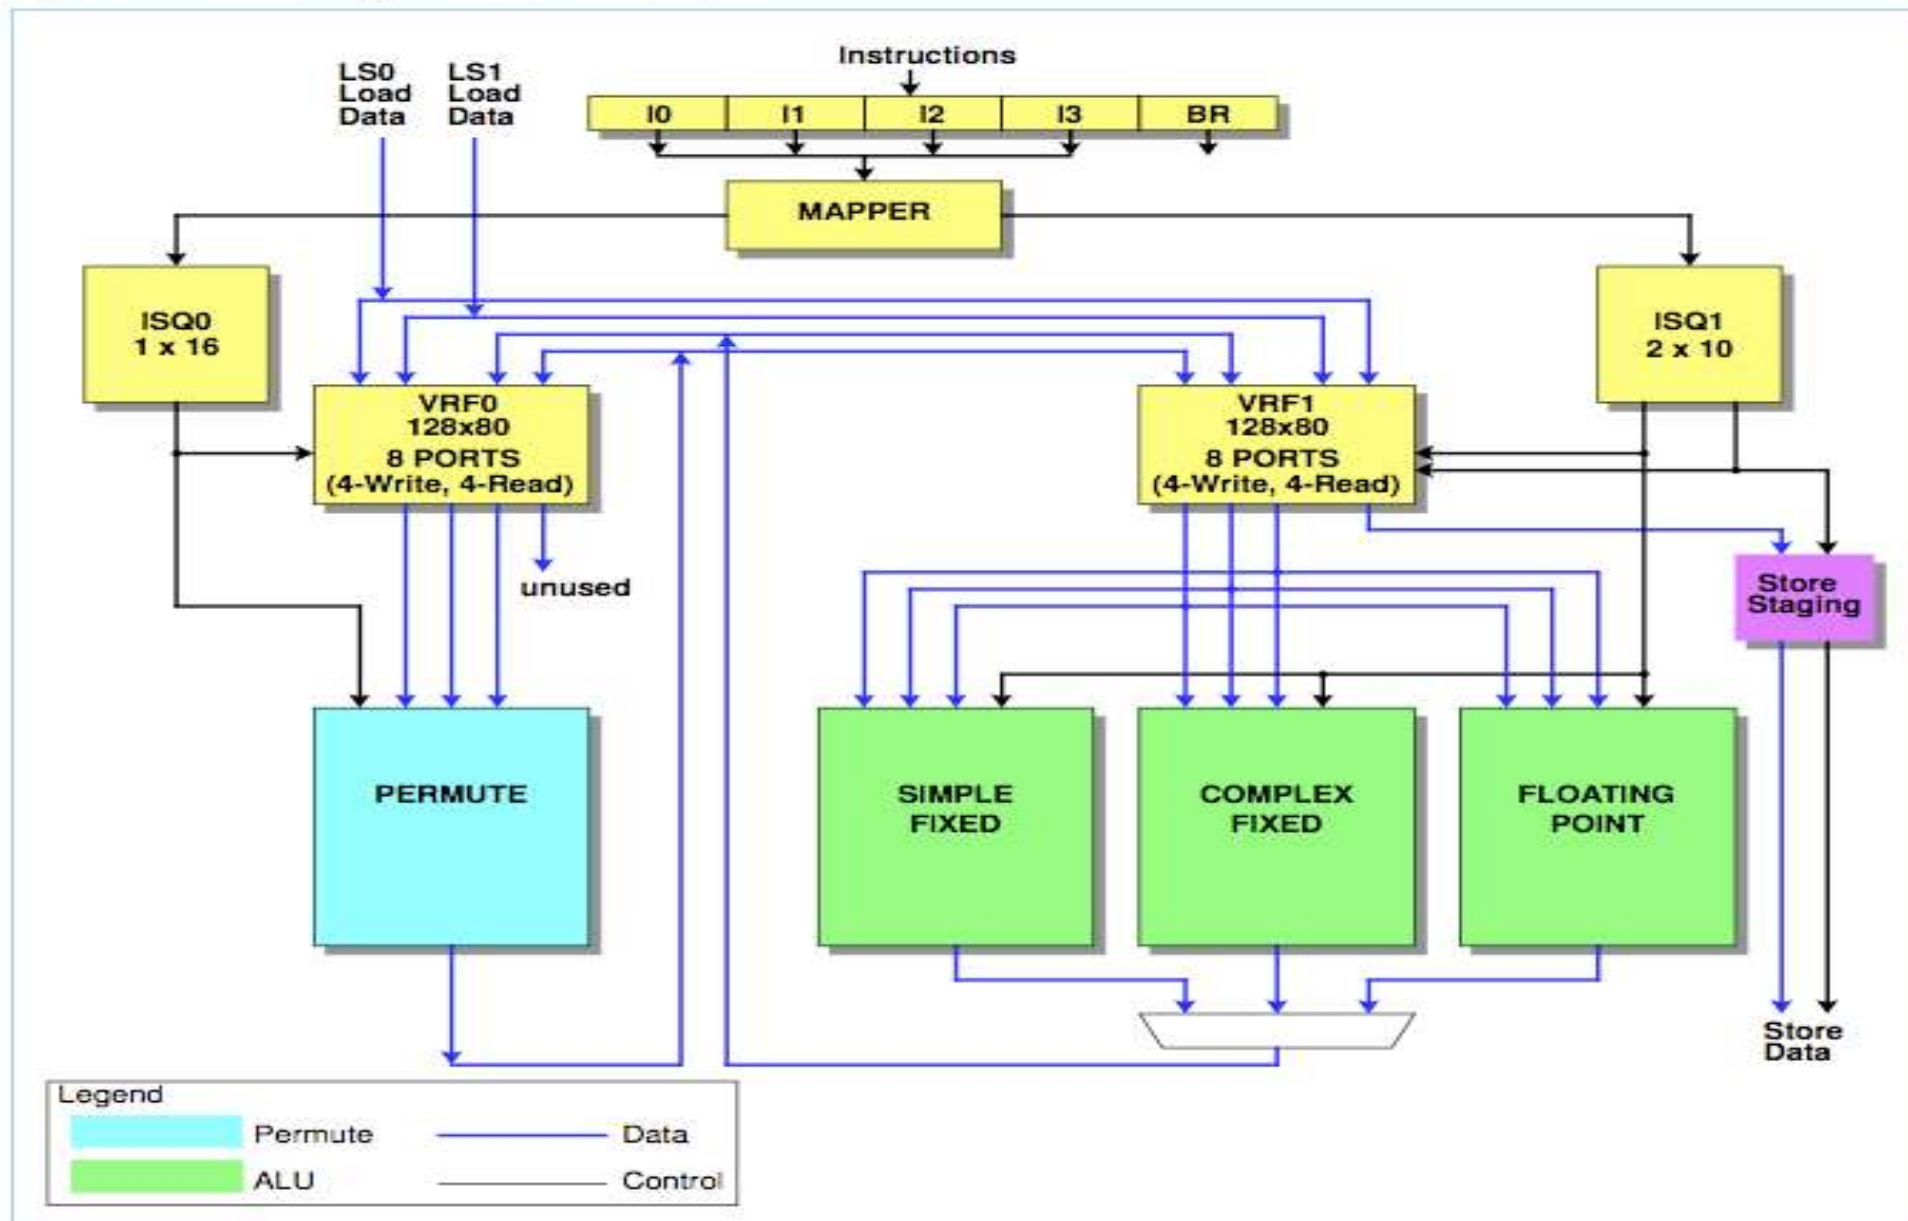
Instructions

LS0 Load Data

LS1 Load Data

| I0 | I1 | I2 | I3 | BR |
|---|---|---|---|---|

MAPPER

ISQ0
1 x 16

ISQ1
2 x 10

VRF0
128x80
8 PORTS
(4-Write, 4-Read)

VRF1
128x80
8 PORTS
(4-Write, 4-Read)

unused

Store Staging

PERMUTE

SIMPLE FIXED

COMPLEX FIXED

FLOATING POINT

Store Data

Legend
Permute
ALU
Data
Control